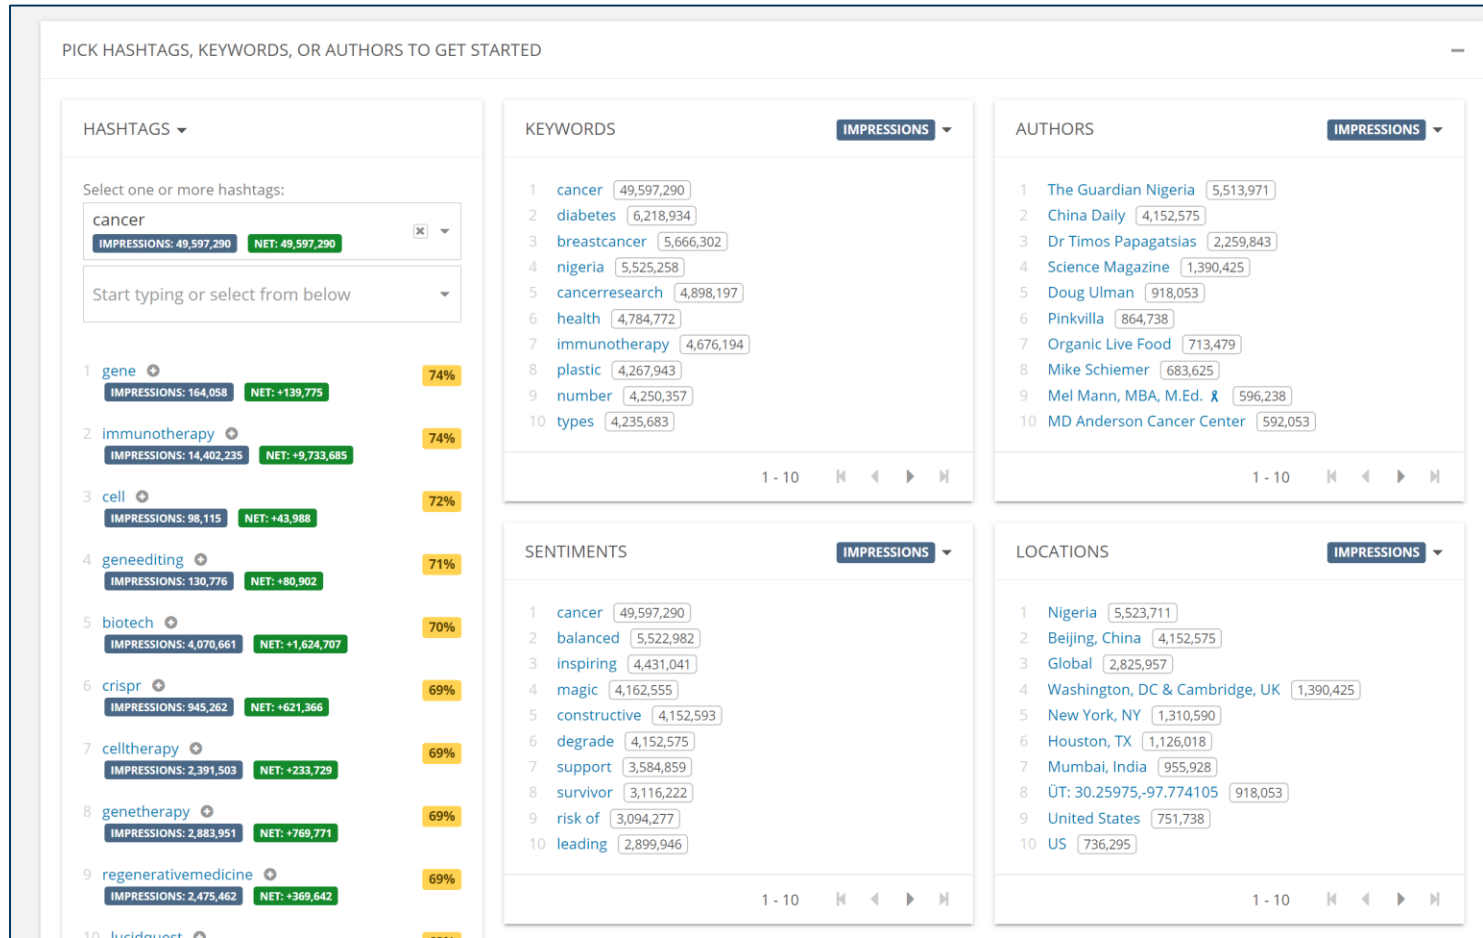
PICK HASHTAGS, KEYWORDS, OR AUTHORS TO GET STARTED

HASHTAGS

Select one or more hashtags:

cancer
IMPRESSIONS: 49,597,290 NET: 49,597,290

Start typing or select from below

1 gene IMPRESSIONS: 164,058 NET: +139,775 74%
2 immunotherapy IMPRESSIONS: 14,402,235 NET: +9,733,685 74%
3 cell IMPRESSIONS: 98,115 NET: +43,988 72%
4 geneediting IMPRESSIONS: 130,776 NET: +80,902 71%
5 biotech IMPRESSIONS: 4,070,661 NET: +1,624,707 70%
6 crispr IMPRESSIONS: 945,262 NET: +621,366 69%
7 celltherapy IMPRESSIONS: 2,391,503 NET: +233,729 69%
8 genetherapy IMPRESSIONS: 2,883,951 NET: +769,771 69%
9 regenerativemedicine IMPRESSIONS: 2,475,462 NET: +369,642 69%
10 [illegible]

KEYWORDS IMPRESSIONS

1 cancer 49,597,290
2 diabetes 6,218,934
3 breastcancer 5,666,302
4 nigeria 5,525,258
5 cancerresearch 4,898,197
6 health 4,784,772
7 immunotherapy 4,676,194
8 plastic 4,267,943
9 number 4,250,357
10 types 4,235,683

1 - 10

AUTHORS IMPRESSIONS

1 The Guardian Nigeria 5,513,971
2 China Daily 4,152,575
3 Dr Timos Papagatsias 2,259,843
4 Science Magazine 1,390,425
5 Doug Ulman 918,053
6 Pinkvilla 864,738
7 Organic Live Food 713,479
8 Mike Schiemer 683,625
9 Mel Mann, MBA, M.Ed. 596,238
10 MD Anderson Cancer Center 592,053

1 - 10

SENTIMENTS IMPRESSIONS

1 cancer 49,597,290
2 balanced 5,522,982
3 inspiring 4,431,041
4 magic 4,162,555
5 constructive 4,152,593
6 degrade 4,152,575
7 support 3,584,859
8 survivor 3,116,222
9 risk of 3,094,277
10 leading 2,899,946

1 - 10

LOCATIONS IMPRESSIONS

1 Nigeria 5,523,711
2 Beijing, China 4,152,575
3 Global 2,825,957
4 Washington, DC & Cambridge, UK 1,390,425
5 New York, NY 1,310,590
6 Houston, TX 1,126,018
7 Mumbai, India 955,928
8 ÜT: 30.25975,-97.774105 918,053
9 United States 751,738
10 US 736,295

1 - 10